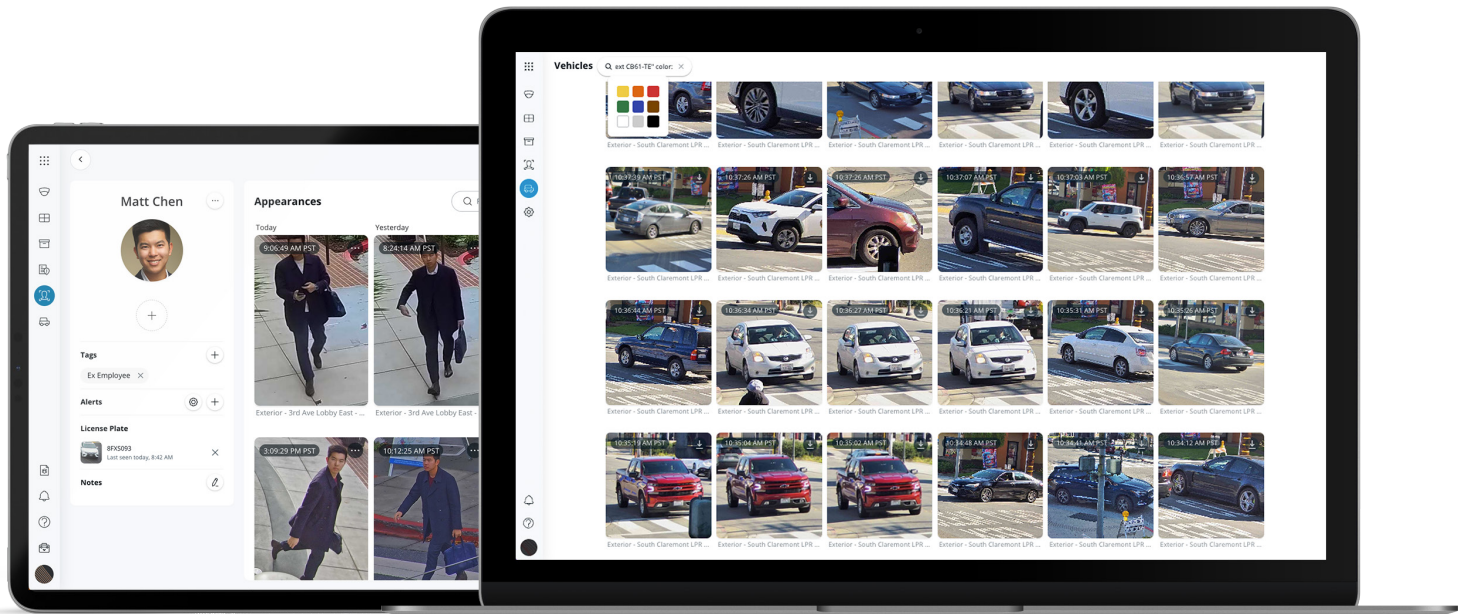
Matt Chen

Tags

Ex Employee

Alerts

License Plate

8FXS093
Last seen today, 8:42 AM

Notes

Appearances

Today

Yesterday

9:06:49 AM PST

8:24:14 AM PST

Exterior - 3rd Ave Lobby East -

Exterior - 3rd Ave Lobby East -

3:09:29 PM PST

10:12:25 AM PST

Vehicles

ext CB61-TE" color:

Exterior - South Claremont LPR ...

Exterior - South Claremont LPR ...

Exterior - South Claremont LPR ...

Exterior - South Claremont LPR ...

Exterior - South Claremont LPR ...

Exterior - South Claremont LPR ...

10:37:39 AM PST

10:37:26 AM PST

10:37:26 AM PST

10:37:07 AM PST

10:37:03 AM PST

10:36:57 AM PST

Exterior - South Claremont LPR ...

Exterior - South Claremont LPR ...

Exterior - South Claremont LPR ...

Exterior - South Claremont LPR ...

Exterior - South Claremont LPR ...

Exterior - South Claremont LPR ...

10:36:44 AM PST

10:36:34 AM PST

10:36:27 AM PST

10:36:21 AM PST

10:35:31 AM PST

10:35:26 AM PST

Exterior - South Claremont LPR ...

Exterior - South Claremont LPR ...

Exterior - South Claremont LPR ...

Exterior - South Claremont LPR ...

Exterior - South Claremont LPR ...

Exterior - South Claremont LPR ...

10:35:19 AM PST

10:35:04 AM PST

10:35:02 AM PST

10:34:48 AM PST

10:34:41 AM PST

10:34:12 AM PST

Exterior - South Claremont LPR ...

Exterior - South Claremont LPR ...

Exterior - South Claremont LPR ...

Exterior - South Claremont LPR ...

Exterior - South Claremont LPR ...

Exterior - South Claremont LPR ...